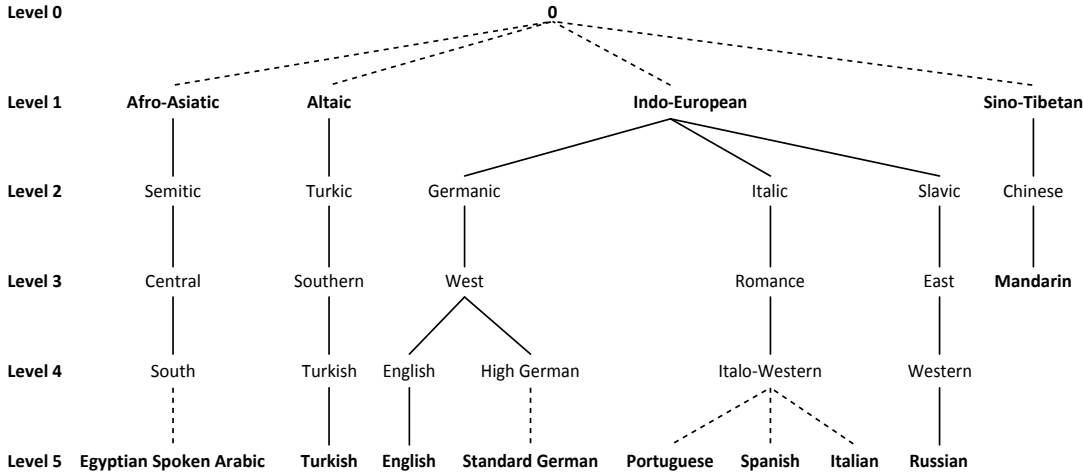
Level 0 0

Level 1 Afro-Asiatic Altaic Indo-European Sino-Tibetan

Level 2 Semitic Turkic Germanic Italic Slavic Chinese

Level 3 Central Southern West Romance East Mandarin

Level 4 South Turkish English High German Italo-Western Western

Level 5 Egyptian Spoken Arabic Turkish English Standard German Portuguese Spanish Italian Russian